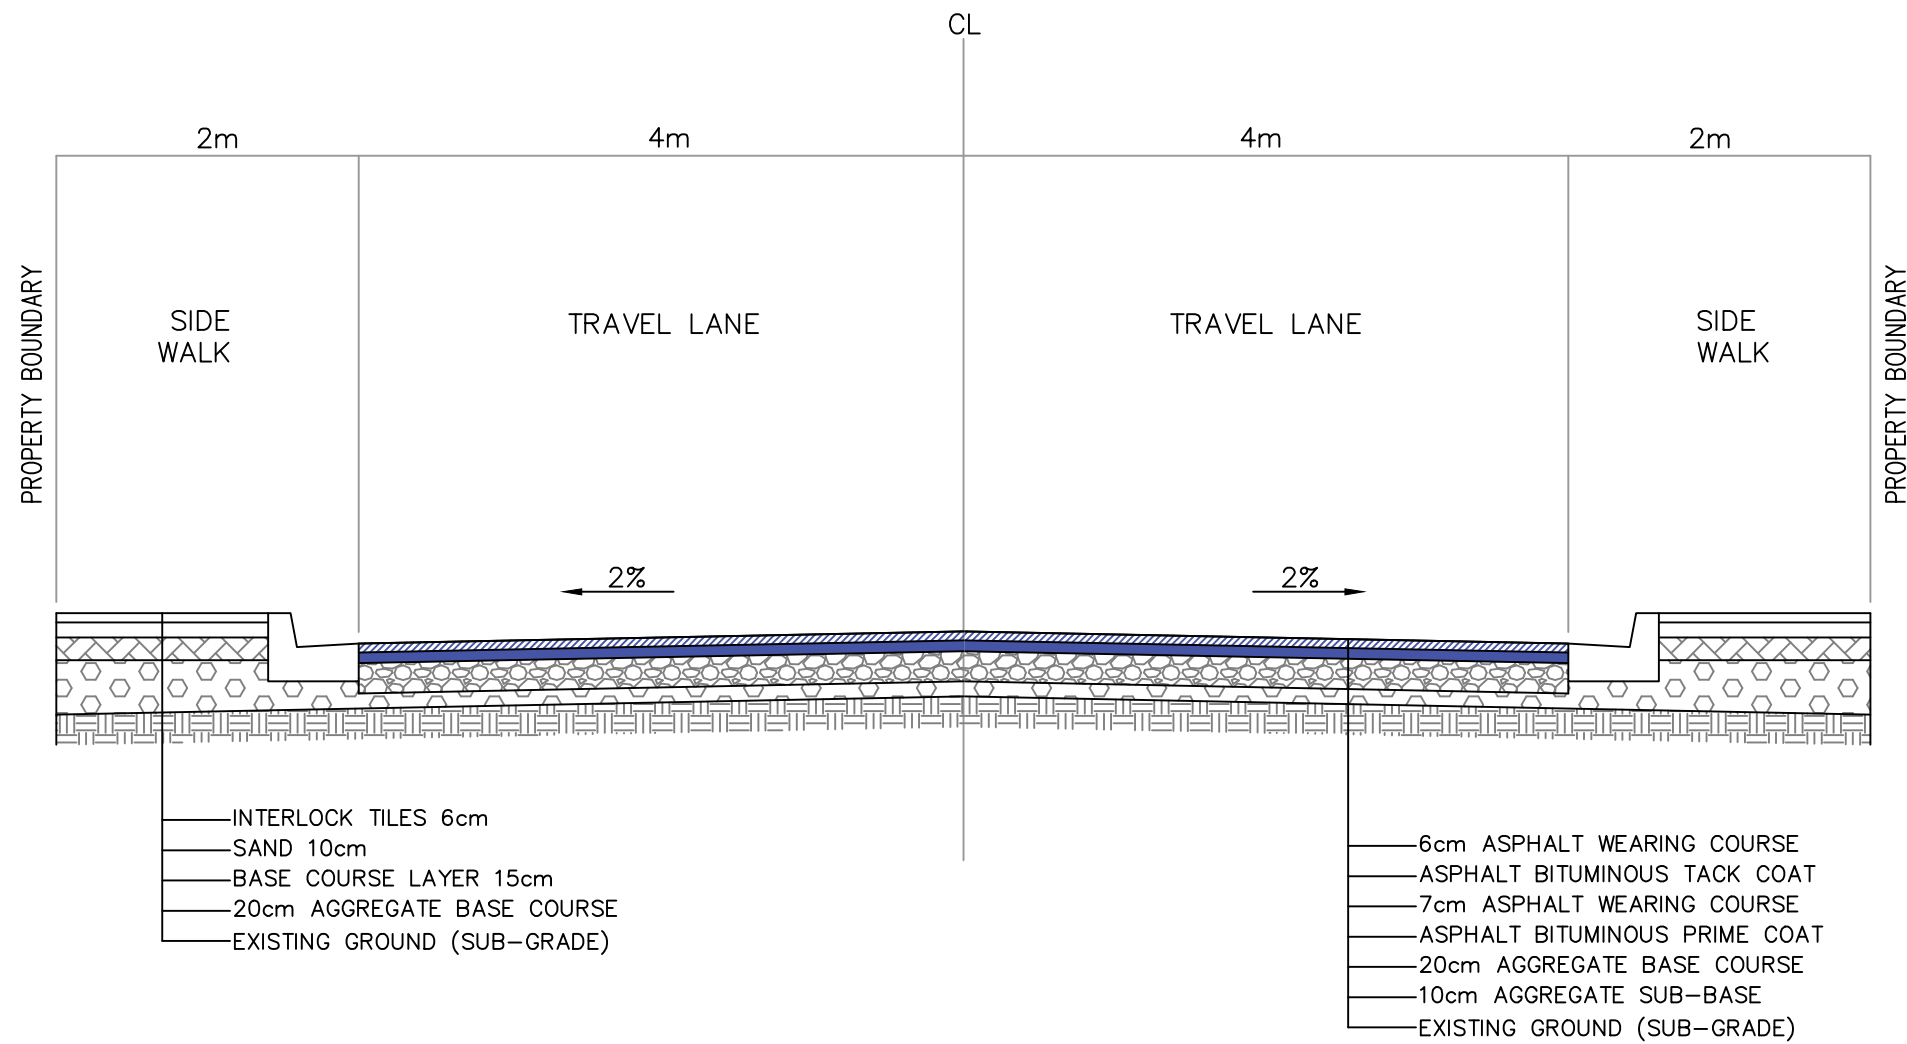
CL

2m 4m 4m 2m

PROPERTY BOUNDARY

SIDE WALK

TRAVEL LANE

TRAVEL LANE

SIDE WALK

PROPERTY BOUNDARY

2%

2%

INTERLOCK TILES 6cm
SAND 10cm
BASE COURSE LAYER 15cm
20cm AGGREGATE BASE COURSE
EXISTING GROUND (SUB-GRADE)

6cm ASPHALT WEARING COURSE
ASPHALT BITUMINOUS TACK COAT
7cm ASPHALT WEARING COURSE
ASPHALT BITUMINOUS PRIME COAT
20cm AGGREGATE BASE COURSE
10cm AGGREGATE SUB-BASE
EXISTING GROUND (SUB-GRADE)